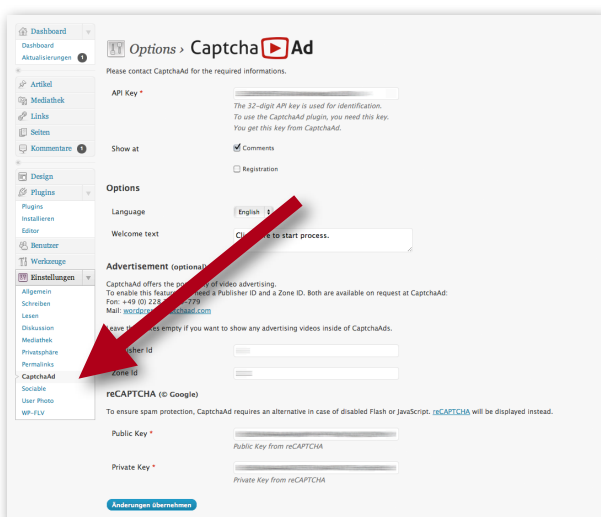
Dashboard
Dashboard
Aktualisierungen 1
Artikel
Mediathek
Links
Seiten
Kommentare 1
Design
Plugins
Plugins
Installieren
Editor
Benutzer
Werkzeuge
Einstellungen
Allgemein
Schreiben
Lesen
Diskussion
Mediathek
Privatsphäre
Permalinks
CaptchaAd
Sociable
User Photo
WP-FLV

Options › Captcha Ad

Please contact CaptchaAd for the required informations.

API Key *
The 32-digit API key is used for identification.
To use the CaptchaAd plugin, you need this key.
You get this key from CaptchaAd.

Show at
Comments
Registration

Options

Language English

Welcome text Cli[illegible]e to start process.

Advertisement (optional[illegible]

CaptchaAd offers the po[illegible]y of video advertising.
To enable this featur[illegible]need a Publisher ID and a Zone ID. Both are available on request at CaptchaAd:
Fon: +49 (0) 228 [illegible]779
Mail: wordpre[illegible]chaad.com

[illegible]eave th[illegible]es empty if you want to show any advertising videos inside of CaptchaAds.

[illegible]blisher Id

Zone Id

reCAPTCHA (© Google)

To ensure spam protection, CaptchaAd requires an alternative in case of disabled Flash or JavaScript. reCAPTCHA will be displayed instead.

Public Key *
Public Key from reCAPTCHA

Private Key *
Private Key from reCAPTCHA

Änderungen übernehmen